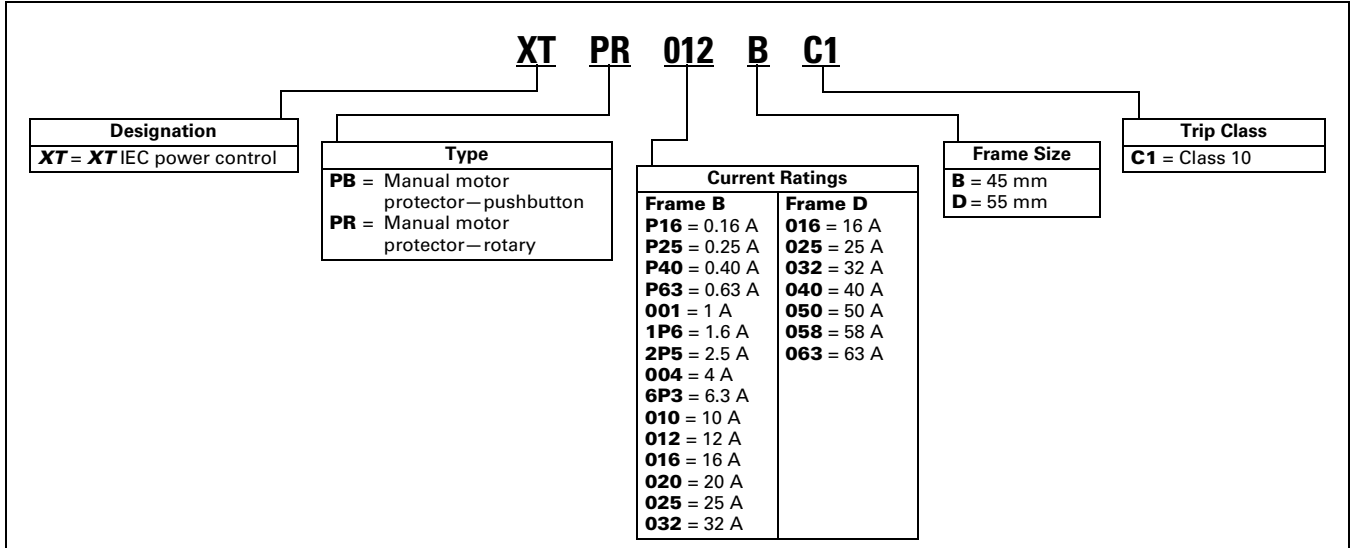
XT PR 012 B C1

Designation
XT = XT IEC power control

Type
PB = Manual motor protector—pushbutton
PR = Manual motor protector—rotary

Current Ratings

| Frame B | Frame D |
|---|---|
| P16 = 0.16 A | 016 = 16 A |
| P25 = 0.25 A | 025 = 25 A |
| P40 = 0.40 A | 032 = 32 A |
| P63 = 0.63 A | 040 = 40 A |
| 001 = 1 A | 050 = 50 A |
| 1P6 = 1.6 A | 058 = 58 A |
| 2P5 = 2.5 A | 063 = 63 A |
| 004 = 4 A | |
| 6P3 = 6.3 A | |
| 010 = 10 A | |
| 012 = 12 A | |
| 016 = 16 A | |
| 020 = 20 A | |
| 025 = 25 A | |
| 032 = 32 A | |

Frame Size
B = 45 mm
D = 55 mm

Trip Class
C1 = Class 10